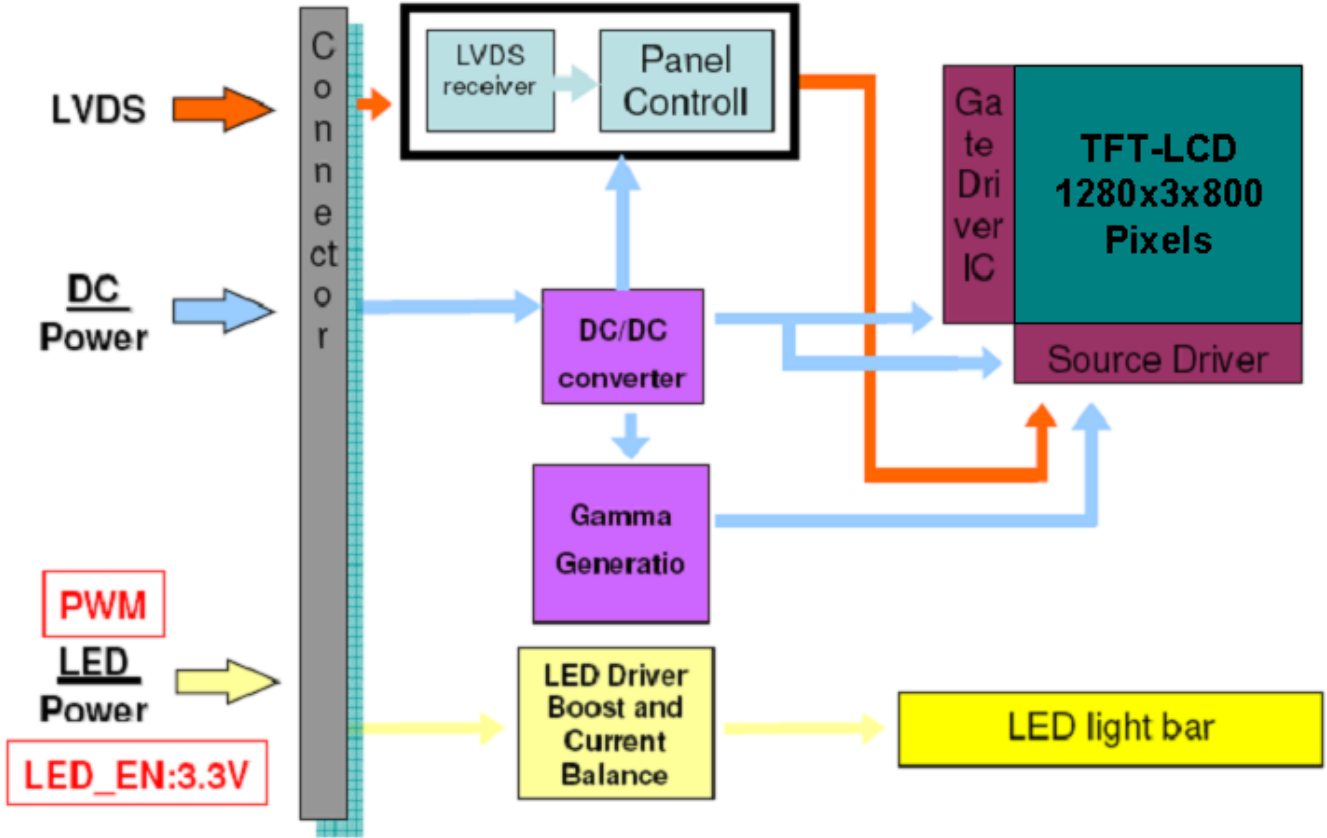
LVDS

DC
Power

PWM

LED
Power

LED_EN:3.3V

Connector

LVDS receiver

Panel Controll

Gate Driver IC

TFT-LCD
1280x3x800
Pixels

Source Driver

DC/DC converter

Gamma Generatio

LED Driver Boost and Current Balance

LED light bar